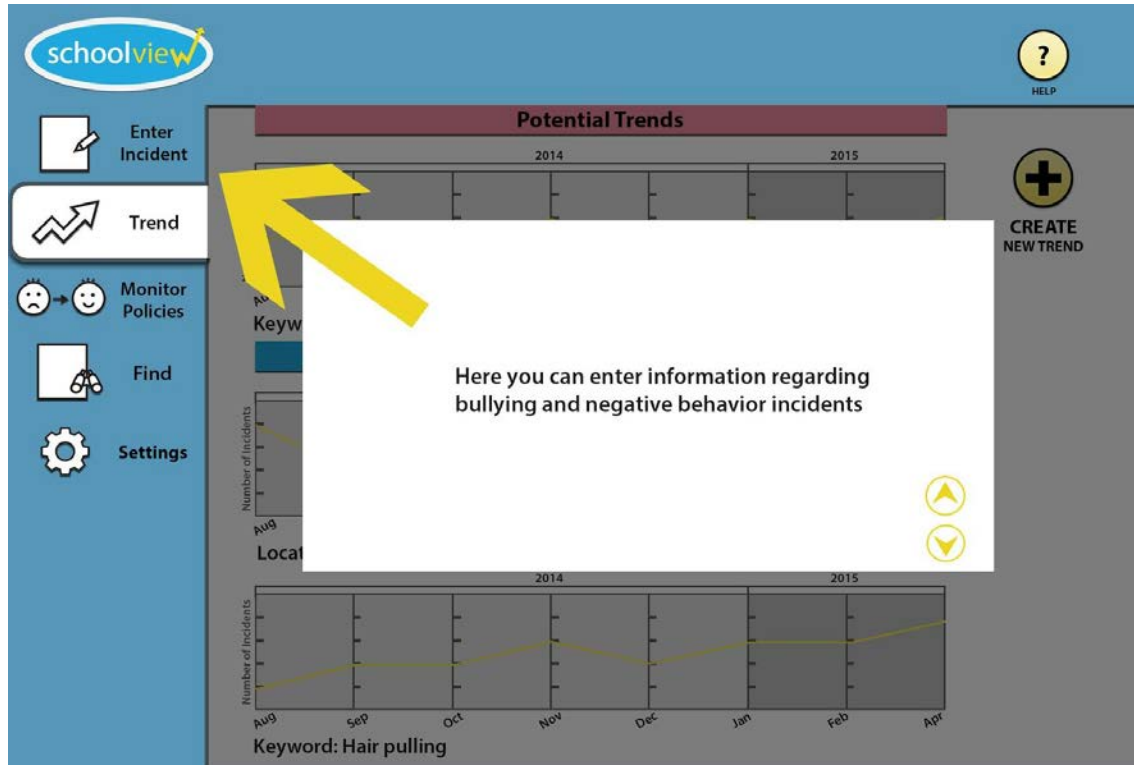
schoolview

?
HELP

Enter Incident

Trend

Monitor Policies

Find

Settings

Potential Trends

2014

2015

Au

Keyw

Number of Incidents

Aug

Locat

CREATE NEW TREND

Here you can enter information regarding bullying and negative behavior incidents

2014

2015

Number of Incidents

Aug

Sep

Oct

Nov

Dec

Jan

Feb

Apr

Keyword: Hair pulling